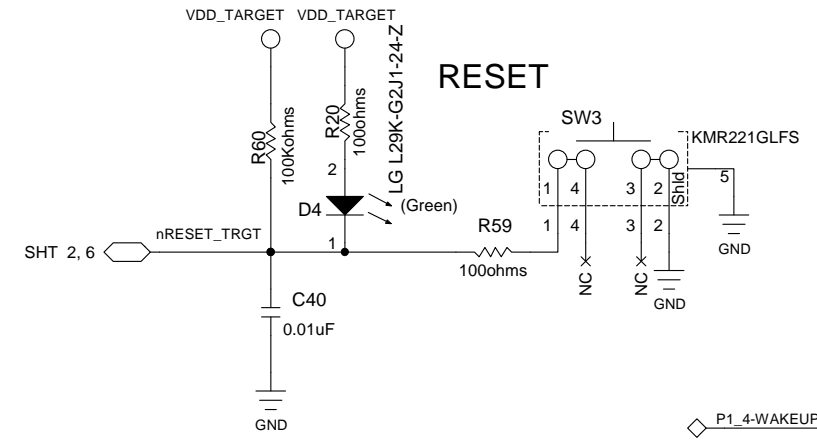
VDD_TARGET VDD_TARGET

LG L29K-G2J1-24-Z

RESET

R20
100ohms

R60
100Kohms

2

D4

(Green)

SW3

KMR221GLFS

1 4 3 2 Shld 5

GND

nRESET_TRGT

SHT 2, 6

1

R59

100ohms

1 4 3 2

NC NC

GND

C40

0.01uF

GND

P1_4-WAKEUP